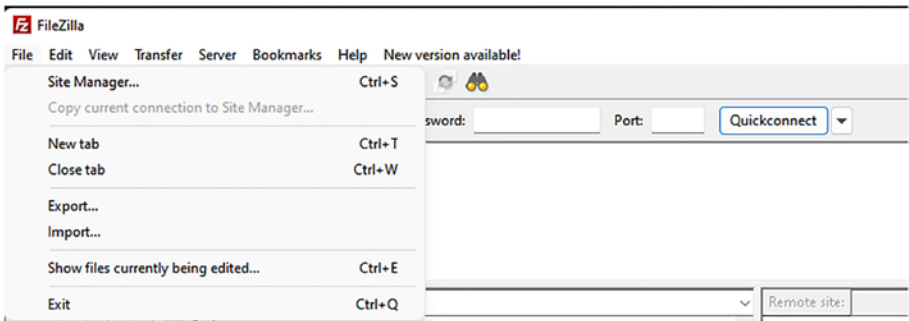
FileZilla

File Edit View Transfer Server Bookmarks Help New version available!

Site Manager... Ctrl+S
Copy current connection to Site Manager...
New tab Ctrl+T
Close tab Ctrl+W
Export...
Import...
Show files currently being edited... Ctrl+E
Exit Ctrl+Q

ssword: Port: Quickconnect

Remote site: